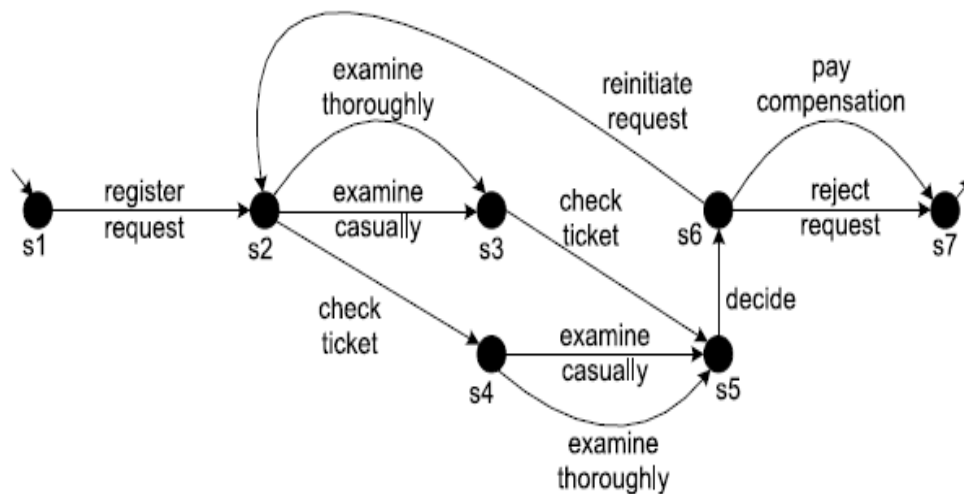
examine thoroughly

reinitiate request

pay compensation

register request

examine casually

check ticket

reject request

s1

s2

s3

s6

s7

check ticket

decide

examine casually

s4

s5

examine thoroughly